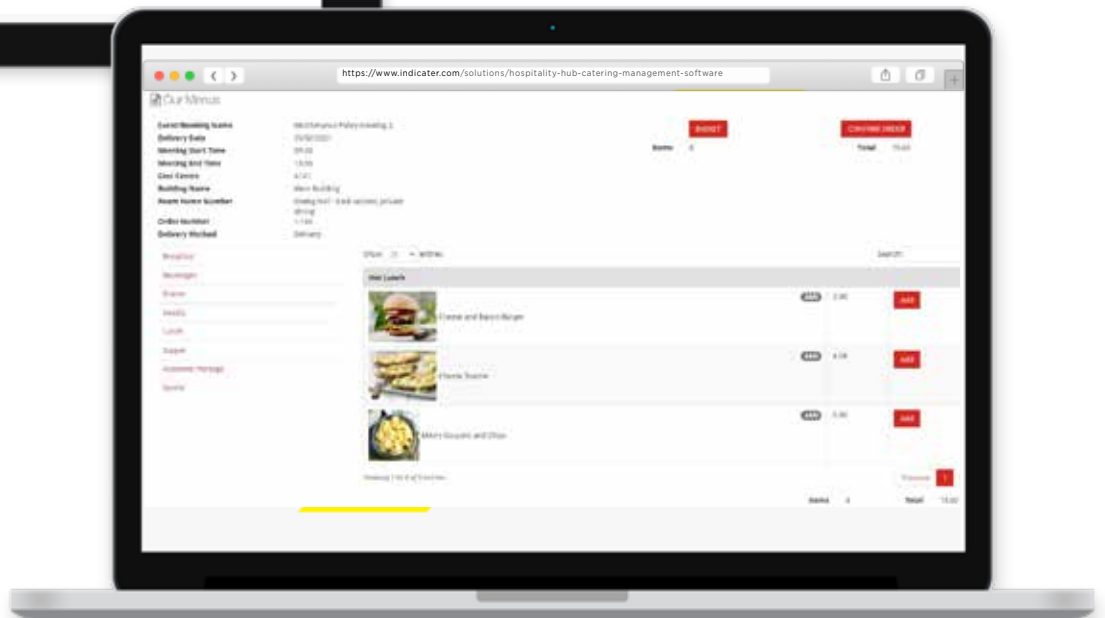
https://www.indicater.com/solutions/hospitality-hub-catering-management-software

Our Menus

Event/Meeting Name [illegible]
Delivery Date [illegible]
Meeting Start Time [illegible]
Meeting End Time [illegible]
Cost Centre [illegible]
Building Name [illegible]
Room Name Number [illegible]
Order Number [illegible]
Delivery Method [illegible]

BASKET
CONFIRM ORDER
Items 0
Total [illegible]

Breakfast
Beverages
Dinner
Meals
Lunch
Supper
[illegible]
Sports

Show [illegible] entries
Search:

Hot Lunch

Cheese and Bacon Burger
ADD

Cheese Toastie
ADD

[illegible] and Chips
ADD

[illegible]
Previous 1

Items 0
Total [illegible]